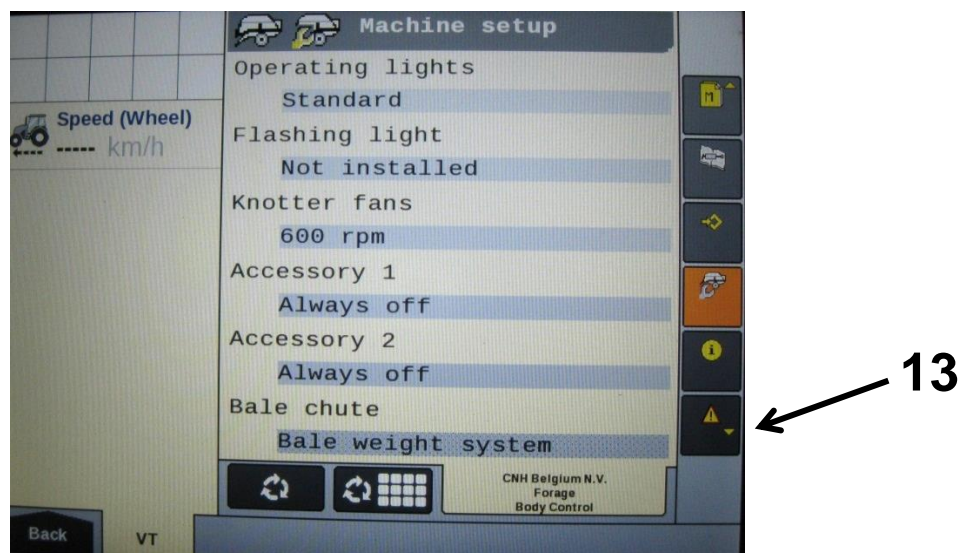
Speed (Wheel)
----- km/h

Machine setup
Operating lights
Standard
Flashing light
Not installed
Knotter fans
600 rpm
Accessory 1
Always off
Accessory 2
Always off
Bale chute
Bale weight system

CNH Belgium N.V.
Forage
Body Control

13

Back
VT